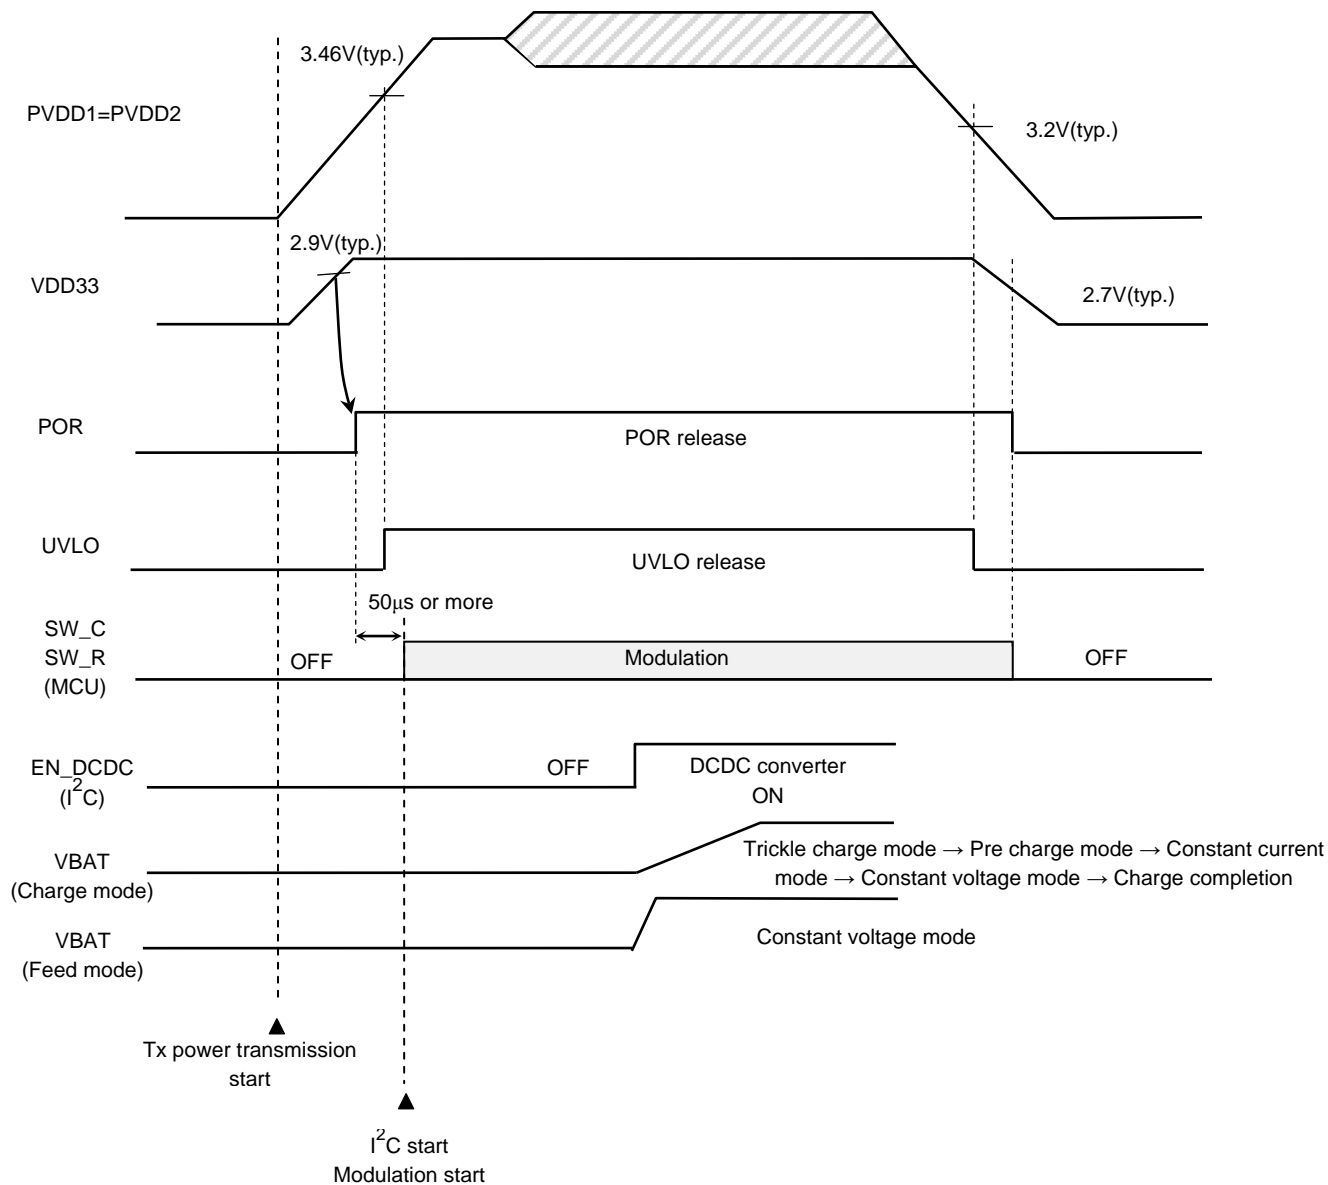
3.46V(typ.)

PVDD1=PVDD2

3.2V(typ.)

2.9V(typ.)

VDD33

2.7V(typ.)

POR

POR release

UVLO

UVLO release

50μs or more

SW_C
SW_R
(MCU)

OFF

Modulation

OFF

EN_DCDC
($I^2C$)

OFF

DCDC converter
ON

VBAT
(Charge mode)

Trickle charge mode → Pre charge mode → Constant current mode → Constant voltage mode → Charge completion

VBAT
(Feed mode)

Constant voltage mode

Tx power transmission start

$I^2C$ start
Modulation start